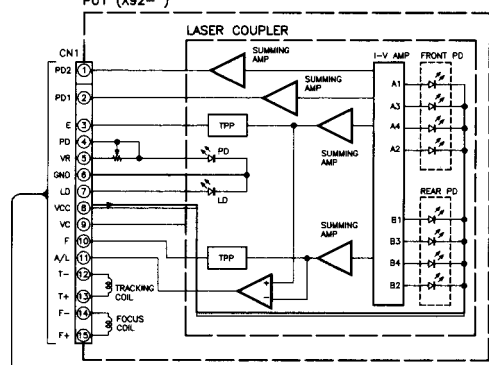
PUT (X92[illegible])

LASER COUPLER

CN1

PD2 1
PD1 2
E 3
PD 4
VR 5
GND 6
LD 7
VCC 8
VC 9
F 10
A/L 11
T− 12
T+ 13
F− 14
F+ 15

SUMMING AMP
SUMMING AMP
TPP
SUMMING AMP
PD
LD
SUMMING AMP
TPP
TRACKING COIL
FOCUS COIL

I-V AMP
FRONT PD
A1
A3
A4
A2
REAR PD
B1
B3
B4
B2